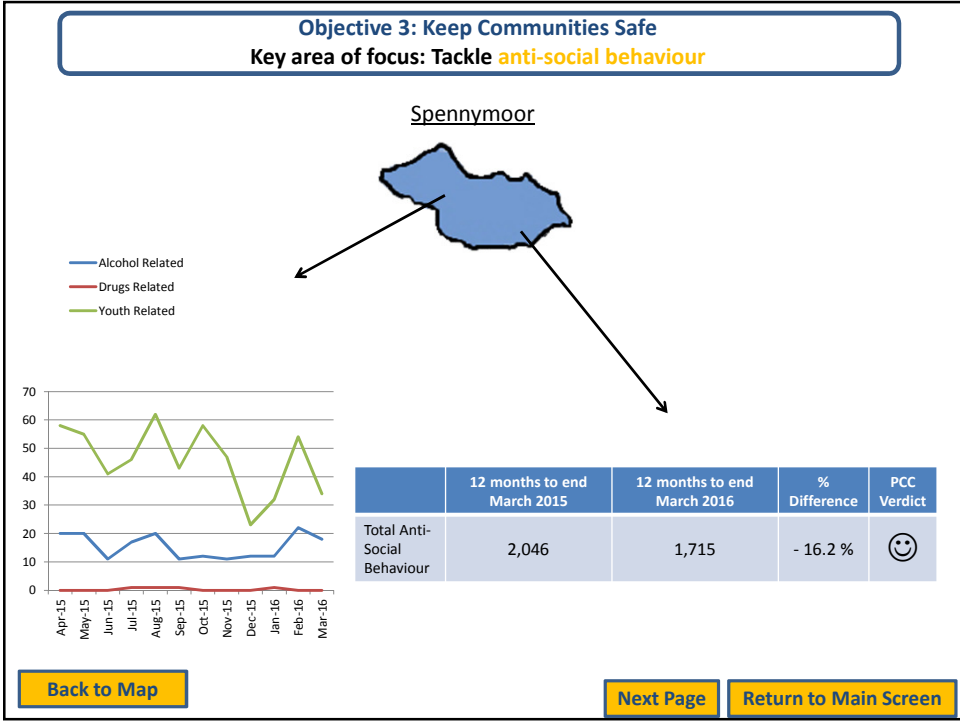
Objective 3: Keep Communities Safe
Key area of focus: Tackle anti-social behaviour

Spennymoor

Alcohol Related
Drugs Related
Youth Related

70
60
50
40
30
20
10
0

Apr-15 May-15 Jun-15 Jul-15 Aug-15 Sep-15 Oct-15 Nov-15 Dec-15 Jan-16 Feb-16 Mar-16

| | 12 months to end March 2015 | 12 months to end March 2016 | % Difference | PCC Verdict |
|---|---|---|---|---|
| Total Anti-Social Behaviour | 2,046 | 1,715 | - 16.2 % | ☺ |

Back to Map

Next Page

Return to Main Screen